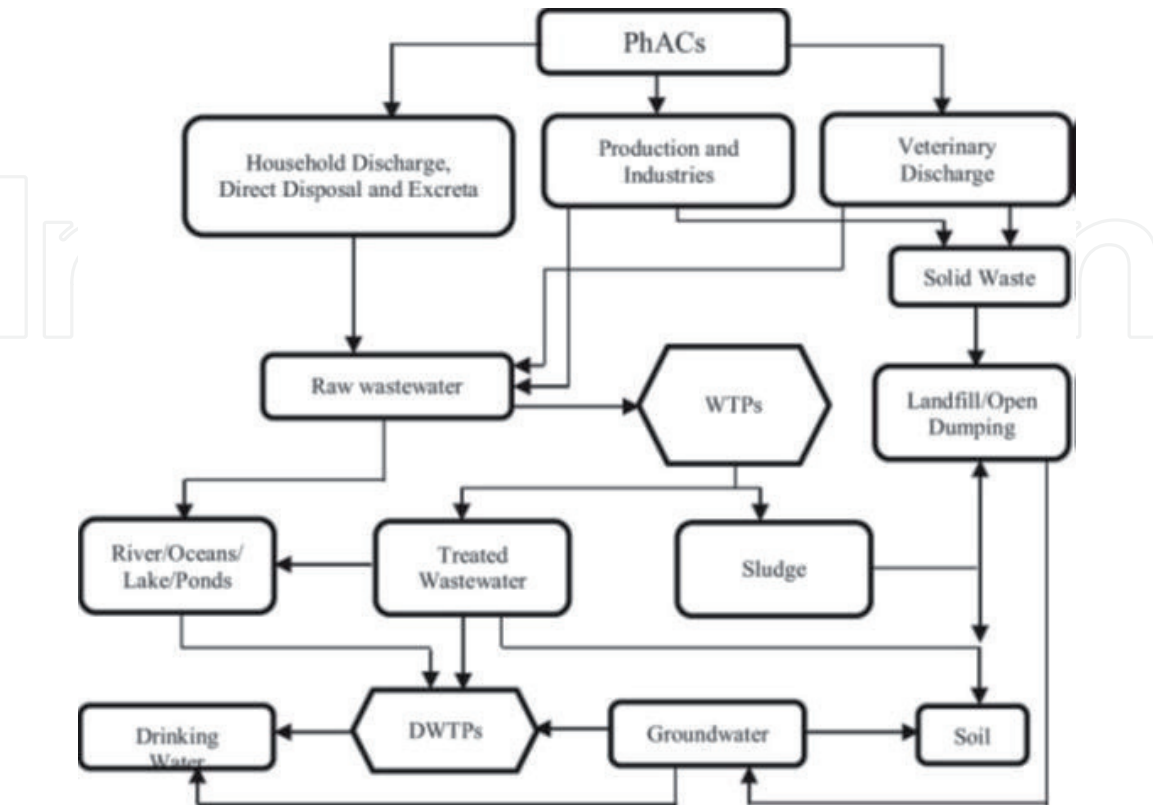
PhACs

Household Discharge, Direct Disposal and Excreta

Production and Industries

Veterinary Discharge

Solid Waste

Raw wastewater

WTPs

Landfill/Open Dumping

River/Oceans/ Lake/Ponds

Treated Wastewater

Sludge

Drinking Water

DWTPs

Groundwater

Soil